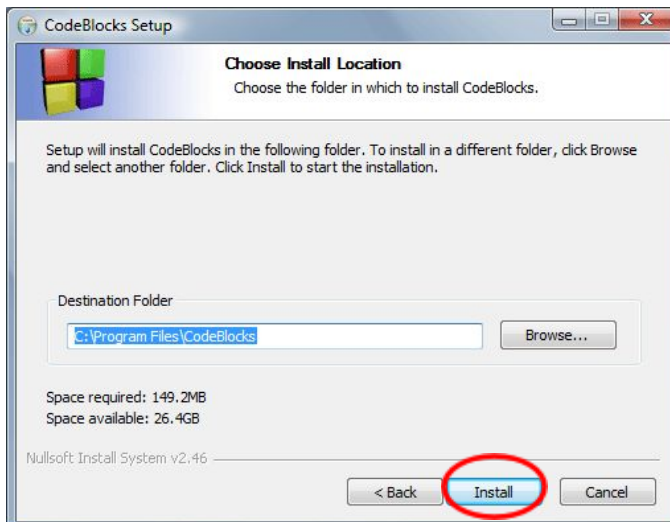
CodeBlocks Setup

Choose Install Location

Choose the folder in which to install CodeBlocks.

Setup will install CodeBlocks in the following folder. To install in a different folder, click Browse and select another folder. Click Install to start the installation.

Destination Folder

C:\Program Files\CodeBlocks

Browse...

Space required: 149.2MB
Space available: 26.4GB

Nullsoft Install System v2.46

< Back

Install

Cancel